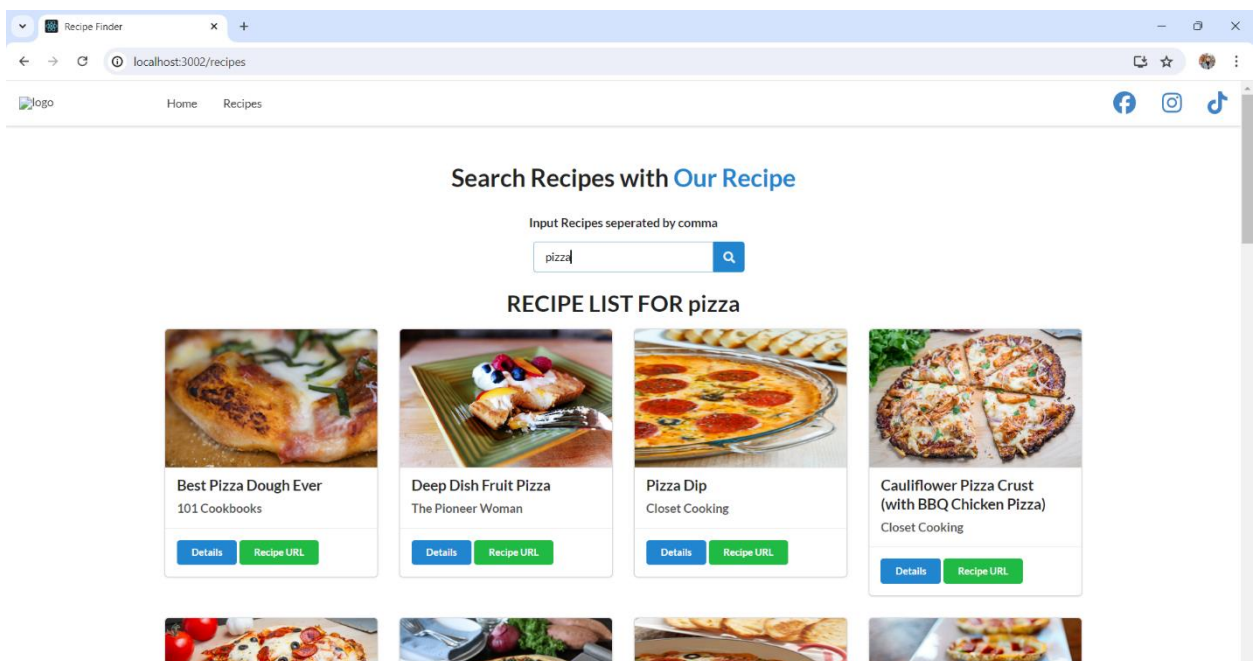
Recipe Finder

localhost:3002/recipes

logo

Home Recipes

Search Recipes with Our Recipe

Input Recipes seperated by comma

pizza

RECIPE LIST FOR pizza

Best Pizza Dough Ever
101 Cookbooks
Details Recipe URL

Deep Dish Fruit Pizza
The Pioneer Woman
Details Recipe URL

Pizza Dip
Closet Cooking
Details Recipe URL

Cauliflower Pizza Crust (with BBQ Chicken Pizza)
Closet Cooking
Details Recipe URL